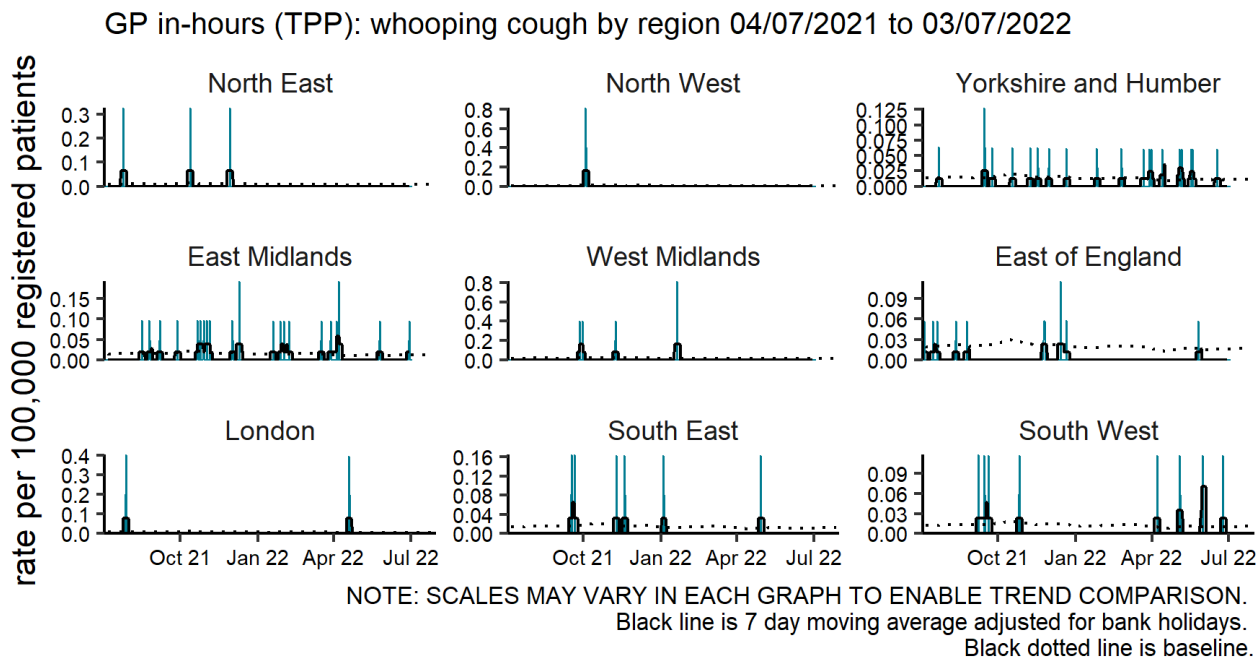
GP in-hours (TPP): whooping cough by region 04/07/2021 to 03/07/2022

rate per 100,000 registered patients

North East
0.3
0.2
0.1
0.0

North West
0.8
0.6
0.4
0.2
0.0

Yorkshire and Humber
0.125
0.100
0.075
0.050
0.025
0.000

East Midlands
0.15
0.10
0.05
0.00

West Midlands
0.8
0.6
0.4
0.2
0.0

East of England
0.09
0.06
0.03
0.00

London
0.4
0.3
0.2
0.1
0.0
Oct 21
Jan 22
Apr 22
Jul 22

South East
0.16
0.12
0.08
0.04
0.00
Oct 21
Jan 22
Apr 22
Jul 22

South West
0.09
0.06
0.03
0.00
Oct 21
Jan 22
Apr 22
Jul 22

NOTE: SCALES MAY VARY IN EACH GRAPH TO ENABLE TREND COMPARISON.
Black line is 7 day moving average adjusted for bank holidays.
Black dotted line is baseline.